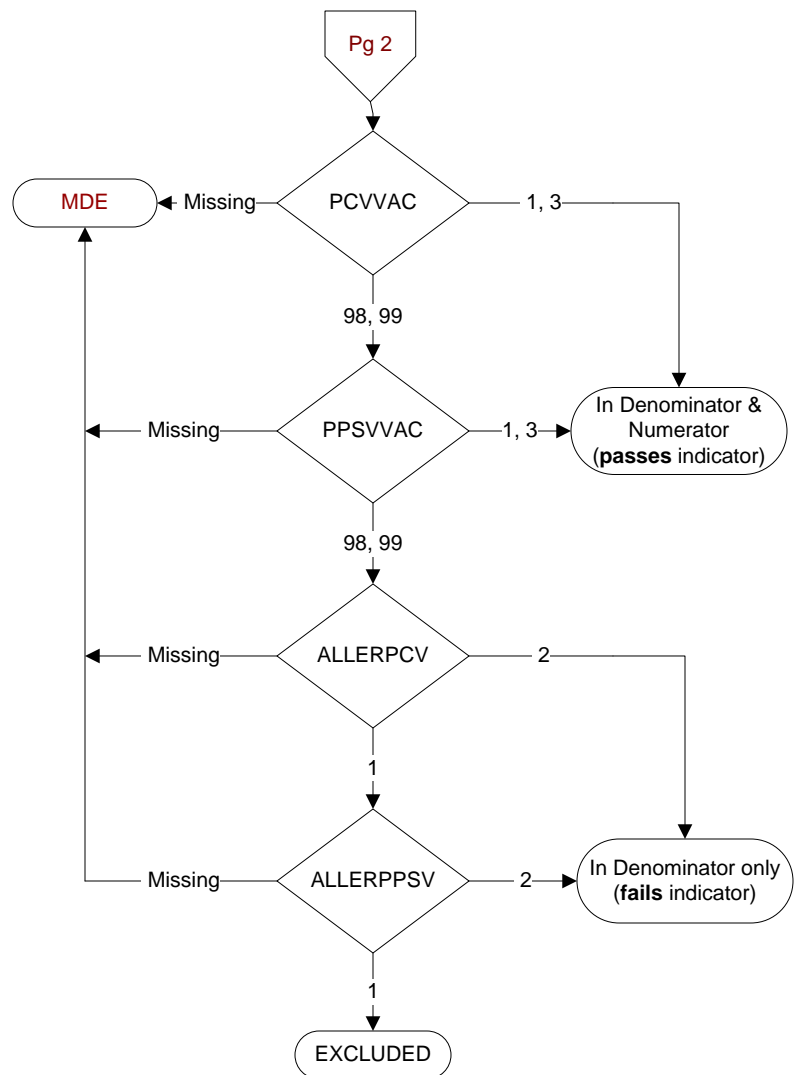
Pg 2

MDE

Missing

PCVVAC

1, 3

98, 99

Missing

PPSVVAC

1, 3

In Denominator & Numerator (**passes** indicator)

98, 99

Missing

ALLERPCV

2

1

Missing

ALLERPPSV

2

In Denominator only (**fails** indicator)

1

EXCLUDED